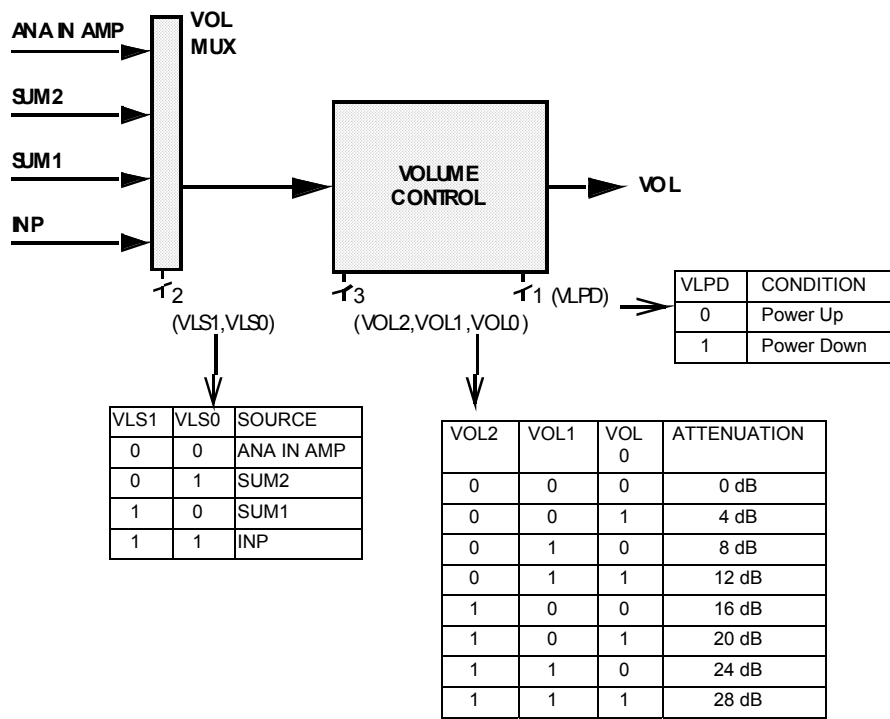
ANA IN AMP

SUM2

SUM1

INP

VOL MUX

VOLUME CONTROL

VOL

2

(VLS1,VLS0)

3

(VOL2,VOL1,VOL0)

1 (VLPD)

| VLPD | CONDITION |
|---|---|
| 0 | Power Up |
| 1 | Power Down |

| VLS1 | VLS0 | SOURCE |
|---|---|---|
| 0 | 0 | ANA IN AMP |
| 0 | 1 | SUM2 |
| 1 | 0 | SUM1 |
| 1 | 1 | INP |

| VOL2 | VOL1 | VOL 0 | ATTENUATION |
|---|---|---|---|
| 0 | 0 | 0 | 0 dB |
| 0 | 0 | 1 | 4 dB |
| 0 | 1 | 0 | 8 dB |
| 0 | 1 | 1 | 12 dB |
| 1 | 0 | 0 | 16 dB |
| 1 | 0 | 1 | 20 dB |
| 1 | 1 | 0 | 24 dB |
| 1 | 1 | 1 | 28 dB |